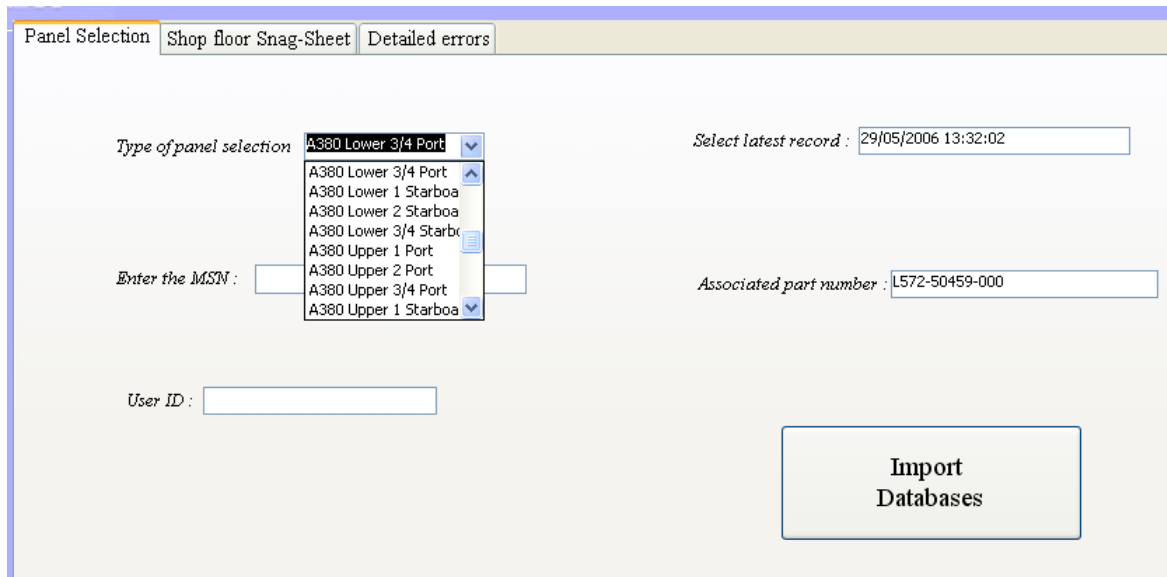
Panel Selection | Shop floor Snag-Sheet | Detailed errors

Type of panel selection A380 Lower 3/4 Port

A380 Lower 3/4 Port
A380 Lower 1 Starboa
A380 Lower 2 Starboa
A380 Lower 3/4 Starbo
A380 Upper 1 Port
A380 Upper 2 Port
A380 Upper 3/4 Port
A380 Upper 1 Starboa

Select latest record : 29/05/2006 13:32:02

Enter the MSN :

Associated part number : L572-50459-000

User ID :

Import Databases